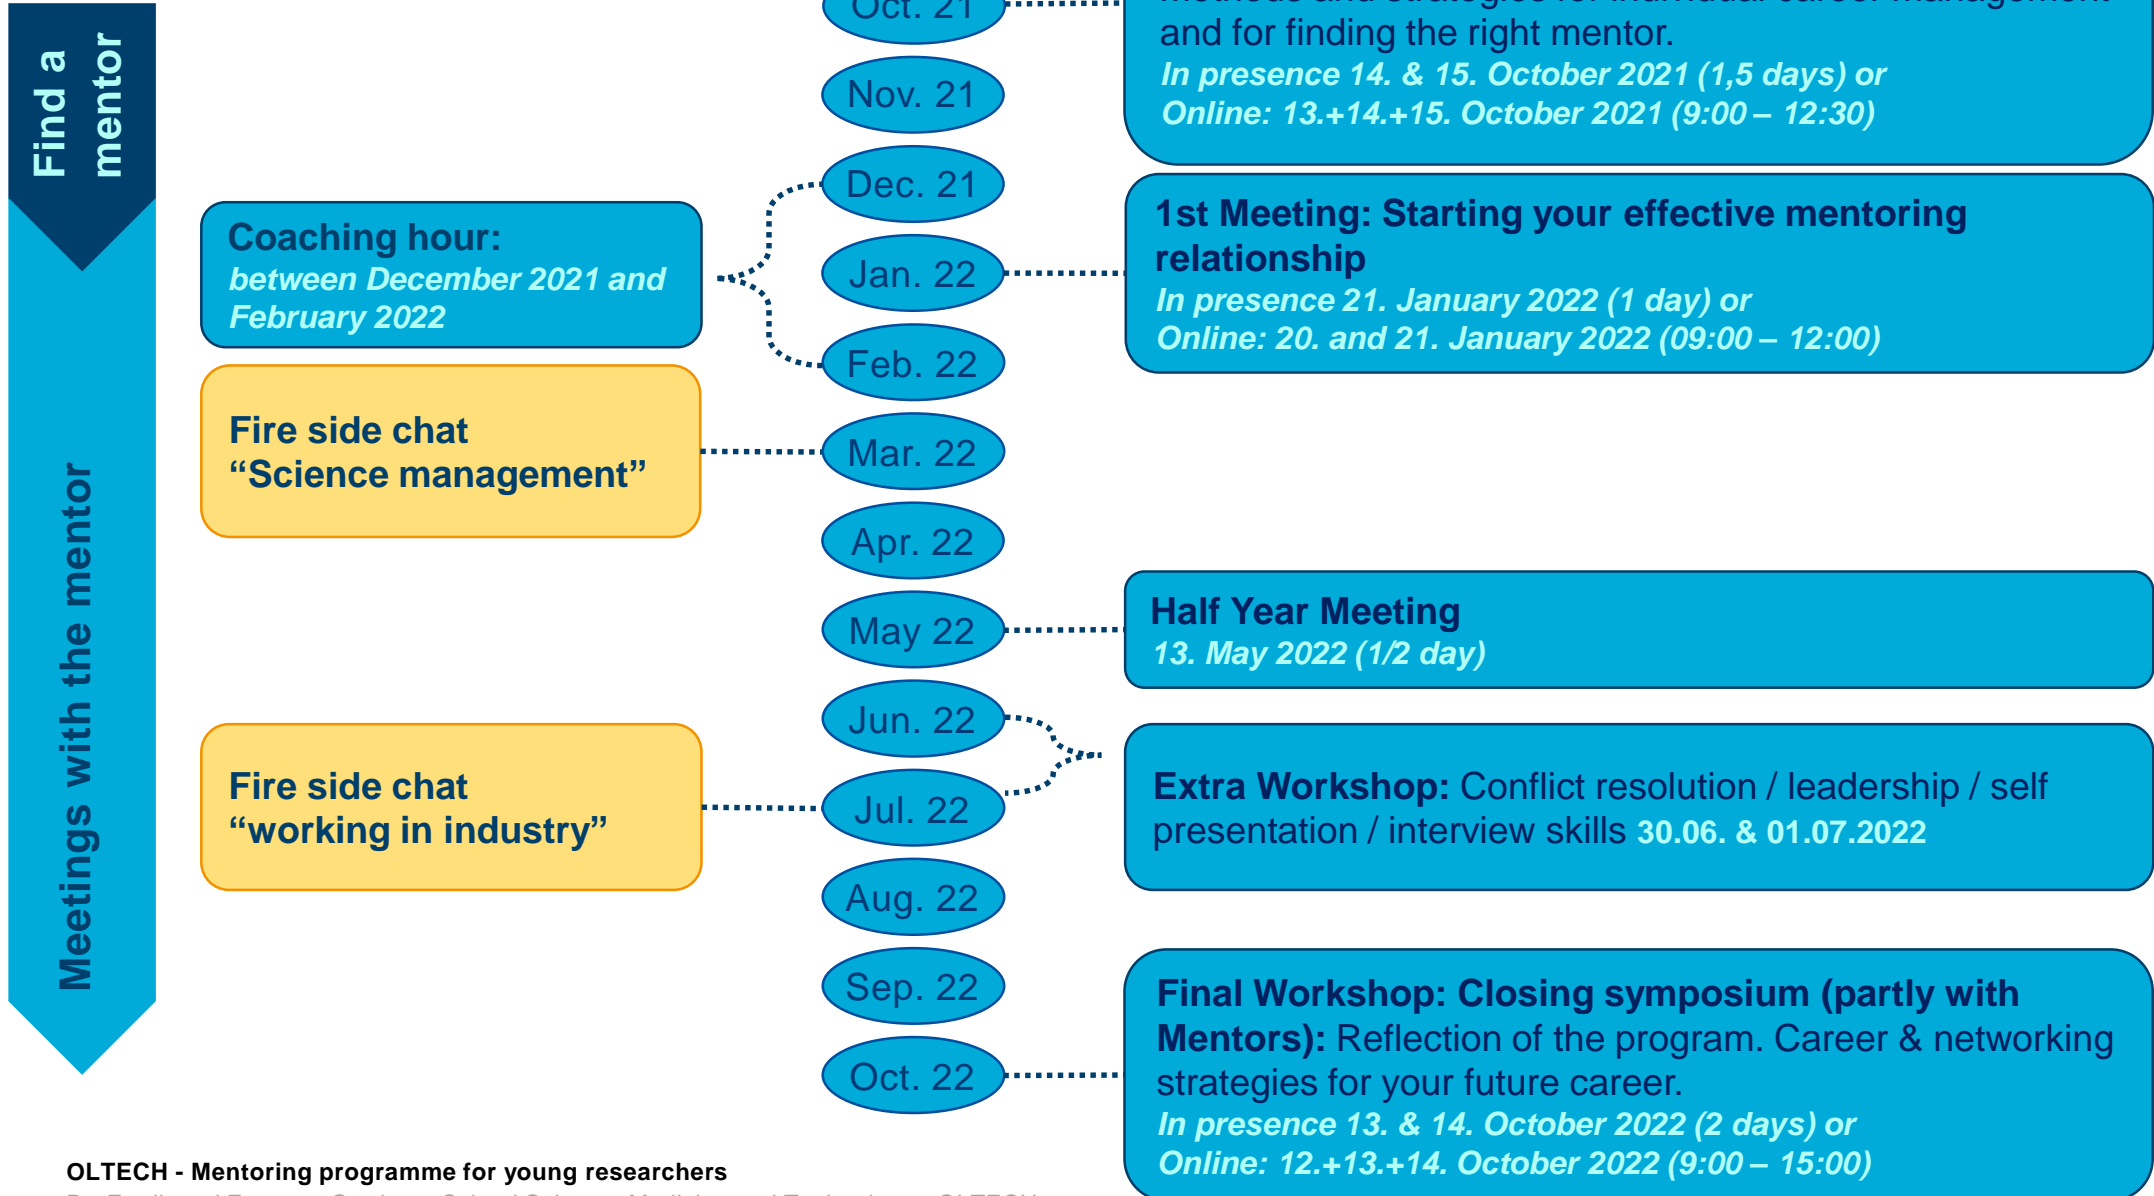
Find a mentor

Meetings with the mentor

Oct. 21

Nov. 21

Dec. 21

Jan. 22

Feb. 22

Mar. 22

Apr. 22

May 22

Jun. 22

Jul. 22

Aug. 22

Sep. 22

Oct. 22

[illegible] and for finding the right mentor.
In presence 14. & 15. October 2021 (1,5 days) or
Online: 13.+14.+15. October 2021 (9:00 – 12:30)

Coaching hour:
between December 2021 and February 2022

1st Meeting: Starting your effective mentoring relationship
In presence 21. January 2022 (1 day) or
Online: 20. and 21. January 2022 (09:00 – 12:00)

Fire side chat
“Science management”

Half Year Meeting
13. May 2022 (1/2 day)

Fire side chat
“working in industry”

Extra Workshop: Conflict resolution / leadership / self presentation / interview skills 30.06. & 01.07.2022

Final Workshop: Closing symposium (partly with Mentors): Reflection of the program. Career & networking strategies for your future career.
In presence 13. & 14. October 2022 (2 days) or
Online: 12.+13.+14. October 2022 (9:00 – 15:00)

OLTECH - Mentoring programme for young researchers
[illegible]